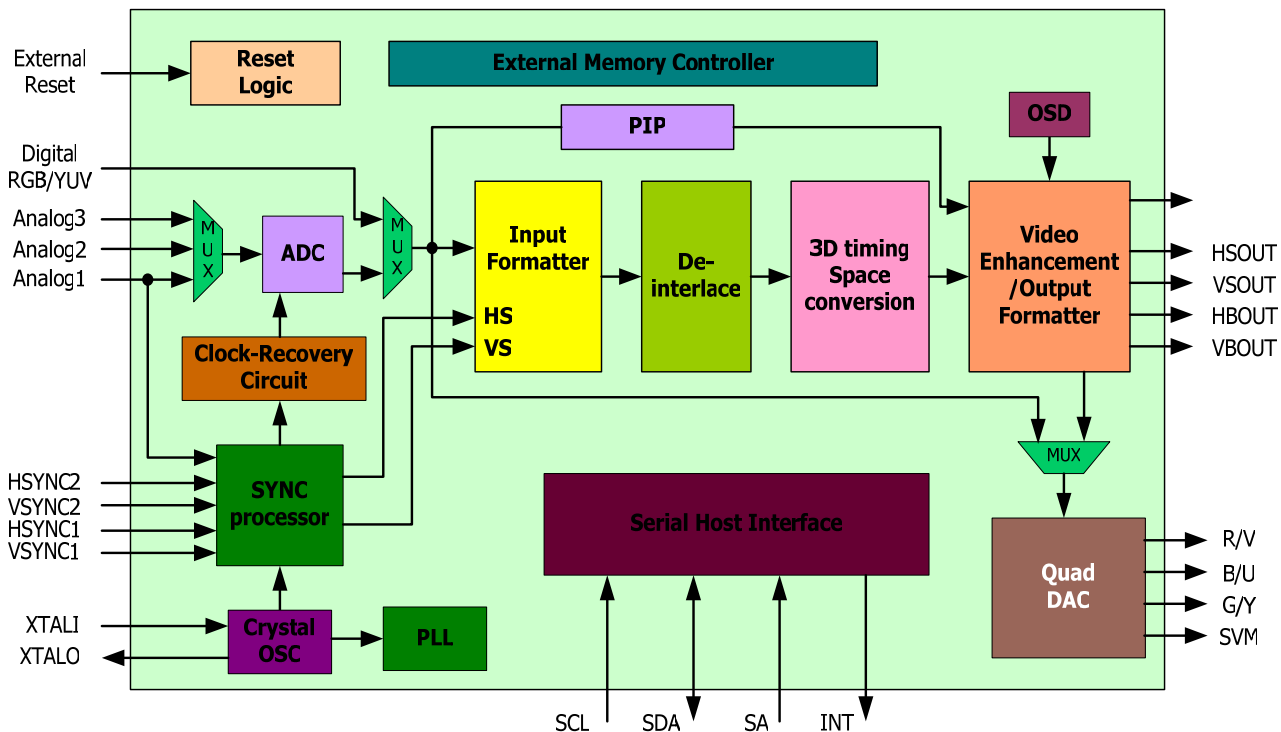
External Reset

Reset Logic

External Memory Controller

PIP

OSD

Digital RGB/YUV

Analog3

Analog2

Analog1

MUX

ADC

MUX

Input Formatter

HS

VS

De-interlace

3D timing Space conversion

Video Enhancement /Output Formatter

HSOUT

VSOUT

HBOUT

VBOUT

Clock-Recovery Circuit

MUX

HSYNC2

VSYNC2

HSYNC1

VSYNC1

SYNC processor

Serial Host Interface

Quad DAC

R/V

B/U

G/Y

SVM

XTALI

XTALO

Crystal OSC

PLL

SCL

SDA

SA

INT